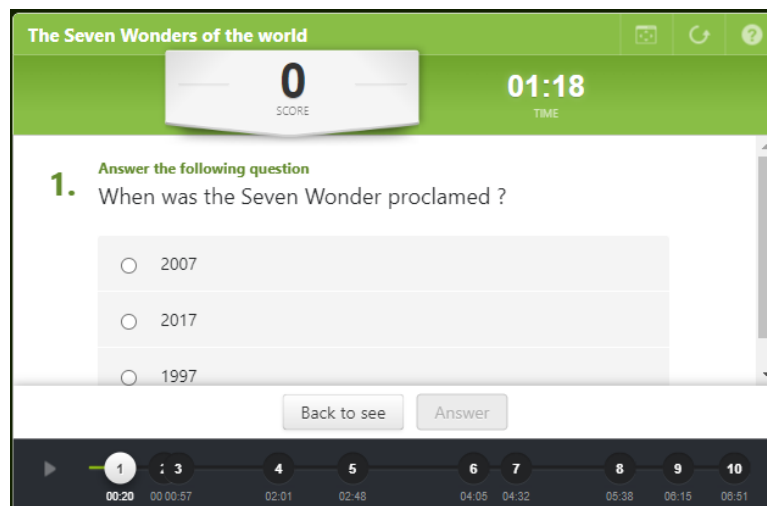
The Seven Wonders of the world

0
SCORE

01:18
TIME

1. Answer the following question
When was the Seven Wonder proclamed ?

2007

2017

1997

Back to see
Answer

1 00:20
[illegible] 00
3 00:57
4 02:01
5 02:48
6 04:05
7 04:32
8 05:38
9 06:15
10 06:51